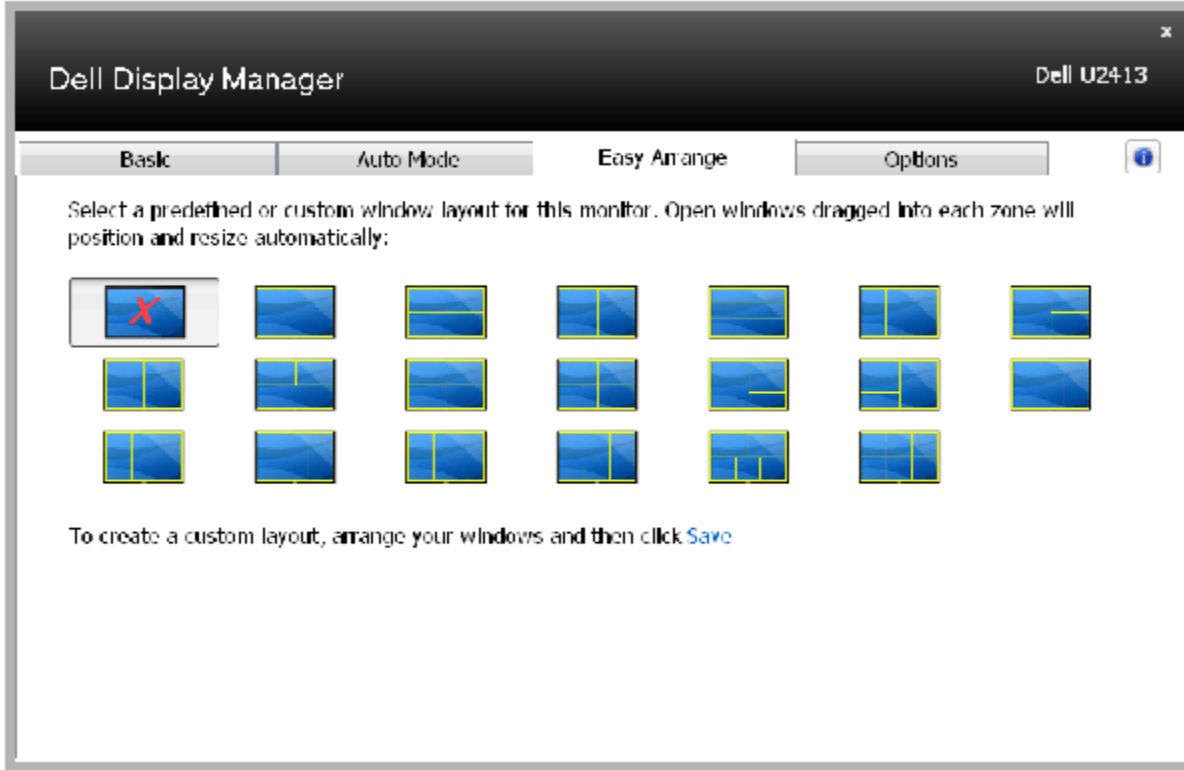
x

Dell Display Manager

Dell U2413

Basic | Auto Mode | Easy Arrange | Options

Select a predefined or custom window layout for this monitor. Open windows dragged into each zone will position and resize automatically:

To create a custom layout, arrange your windows and then click Save